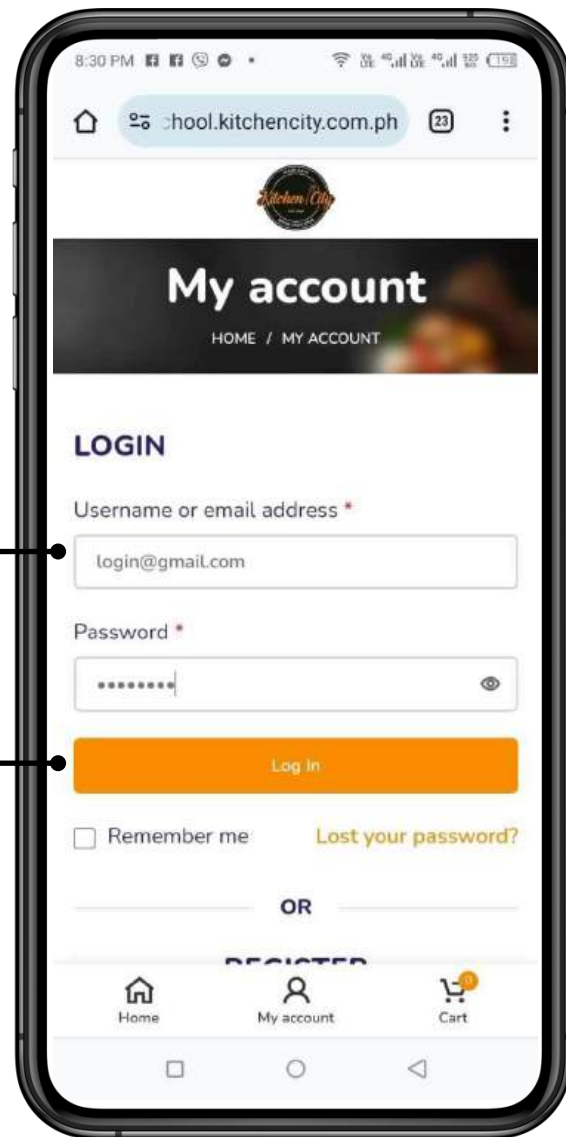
8:30 PM

:hool.kitchencity.com.ph 23

Kitchen City

My account

HOME / MY ACCOUNT

LOGIN

Username or email address *

login@gmail.com

Password *

•••••••••

Log In

Remember me Lost your password?

OR

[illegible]

Home My account 0 Cart